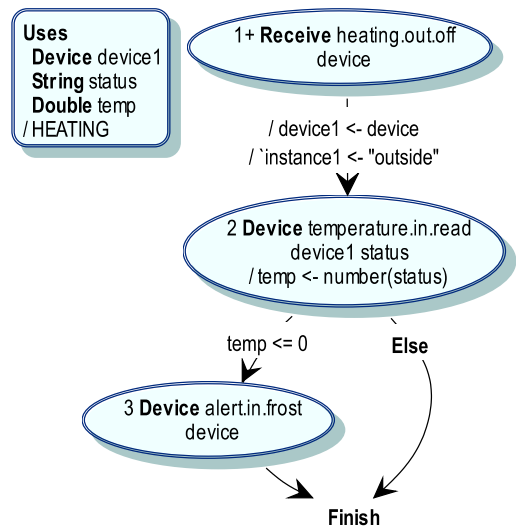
Uses
Device device1
String status
Double temp
/ HEATING

1+ Receive heating.out.off device

/ device1 <- device
/ `instance1 <- "outside"

2 Device temperature.in.read device1 status
/ temp <- number(status)

temp <= 0

Else

3 Device alert.in.frost device

Finish